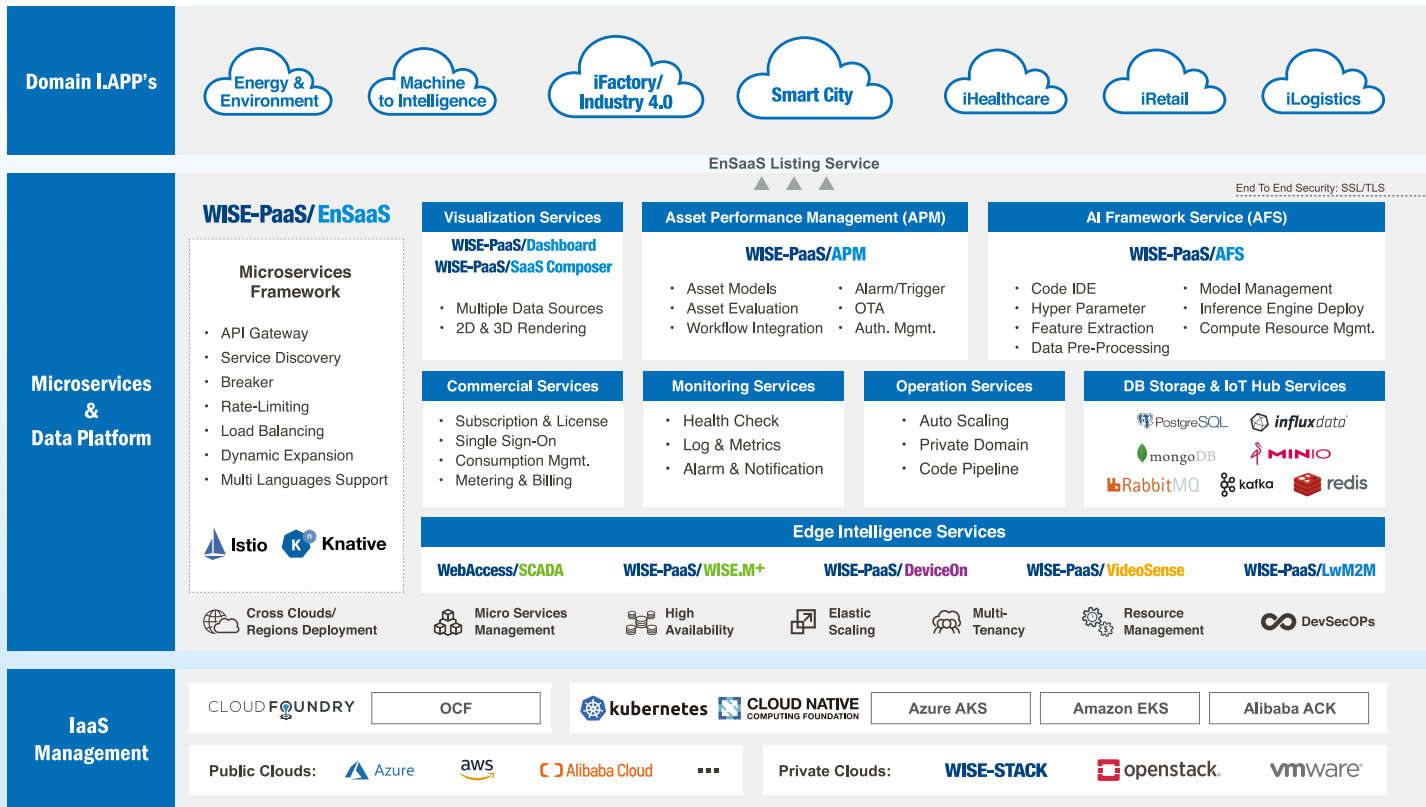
Domain I.APP's

Energy & Environment
Machine to Intelligence
iFactory/ Industry 4.0
Smart City
iHealthcare
iRetail
iLogistics

EnSaaS Listing Service

End To End Security: SSL/TLS

Microservices & Data Platform

WISE-PaaS/ EnSaaS

Microservices Framework

• API Gateway
• Service Discovery
• Breaker
• Rate-Limiting
• Load Balancing
• Dynamic Expansion
• Multi Languages Support

Istio
Knative

Visualization Services
WISE-PaaS/Dashboard
WISE-PaaS/SaaS Composer
• Multiple Data Sources
• 2D & 3D Rendering

Asset Performance Management (APM)
WISE-PaaS/APM
• Asset Models
• Asset Evaluation
• Workflow Integration
• Alarm/Trigger
• OTA
• Auth. Mgmt.

AI Framework Service (AFS)
WISE-PaaS/AFS
• Code IDE
• Hyper Parameter
• Feature Extraction
• Data Pre-Processing
• Model Management
• Inference Engine Deploy
• Compute Resource Mgmt.

Commercial Services
• Subscription & License
• Single Sign-On
• Consumption Mgmt.
• Metering & Billing

Monitoring Services
• Health Check
• Log & Metrics
• Alarm & Notification

Operation Services
• Auto Scaling
• Private Domain
• Code Pipeline

DB Storage & IoT Hub Services
PostgreSQL
influxdata
mongoDB
MINIO
RabbitMQ
kafka
redis

Edge Intelligence Services
WebAccess/SCADA
WISE-PaaS/WISE.M+
WISE-PaaS/DeviceOn
WISE-PaaS/VideoSense
WISE-PaaS/LwM2M

Cross Clouds/ Regions Deployment
Micro Services Management
High Availability
Elastic Scaling
Multi-Tenancy
Resource Management
DevSecOPs

IaaS Management

CLOUD FOUNDRY
OCF
kubernetes
CLOUD NATIVE COMPUTING FOUNDATION
Azure AKS
Amazon EKS
Alibaba ACK

Public Clouds:
Azure
aws
Alibaba Cloud
•••

Private Clouds:
WISE-STACK
openstack.
vmware